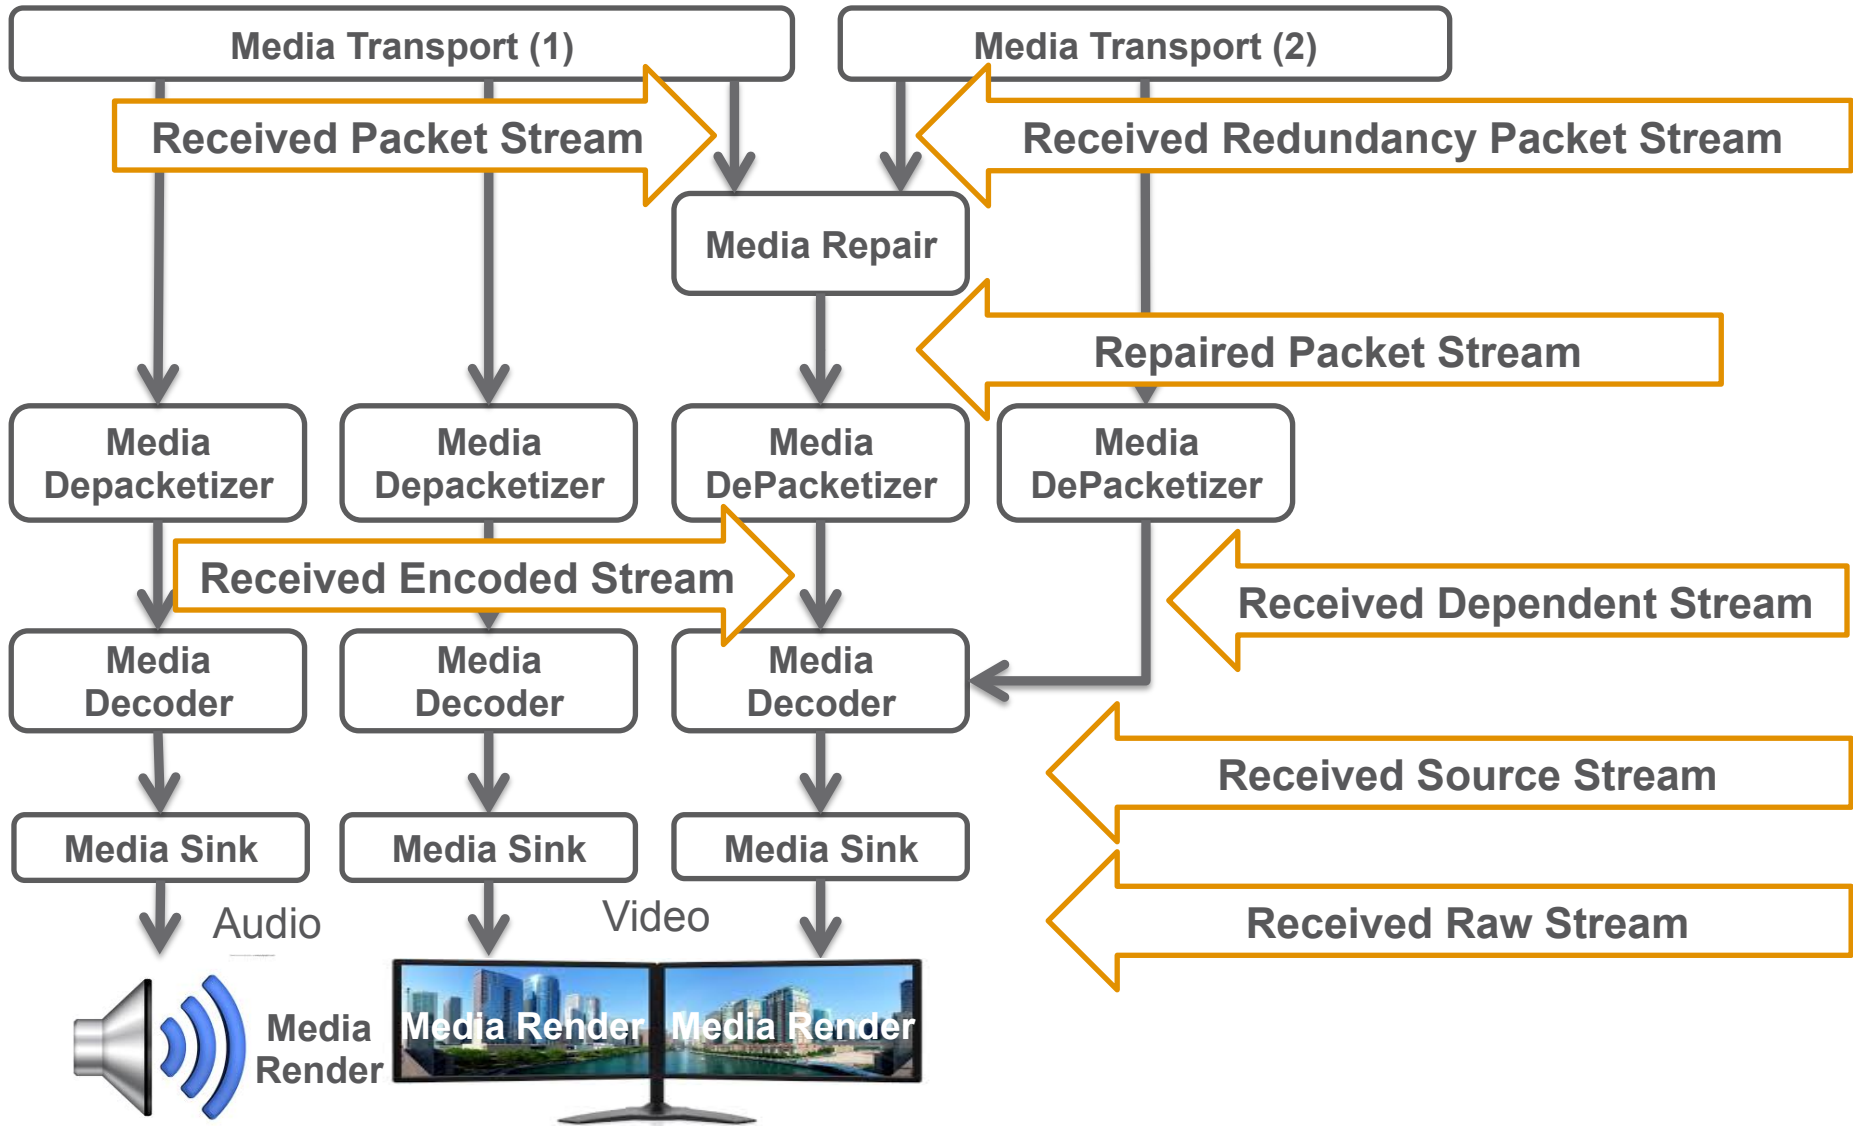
Media Transport (1)

Media Transport (2)

Received Packet Stream

Received Redundancy Packet Stream

Media Repair

Repaired Packet Stream

Media Depacketizer

Media Depacketizer

Media DePacketizer

Media DePacketizer

Received Encoded Stream

Received Dependent Stream

Media Decoder

Media Decoder

Media Decoder

Received Source Stream

Media Sink

Media Sink

Media Sink

Received Raw Stream

Audio

Video

Media Render

Media Render

Media Render